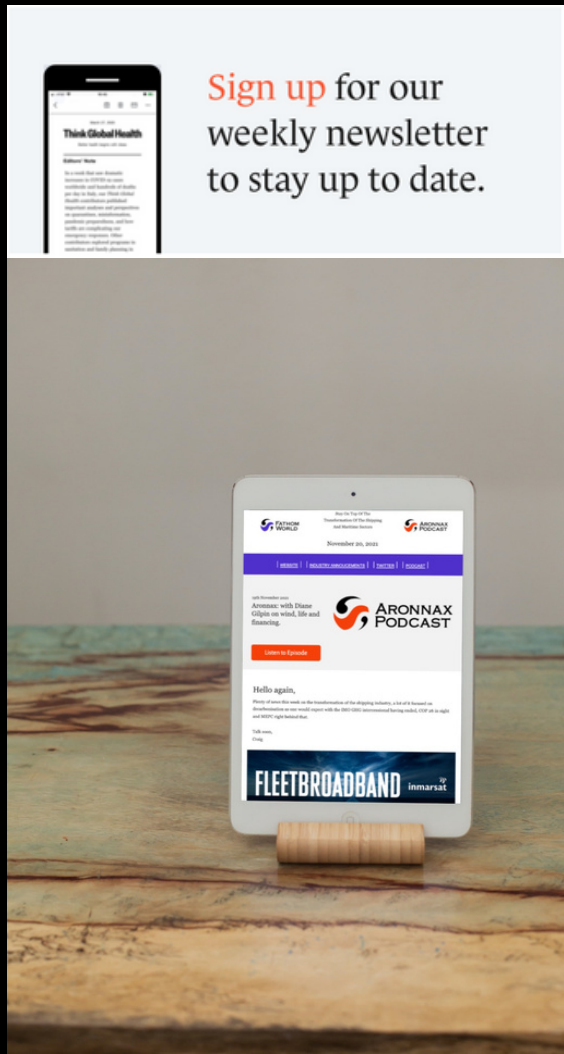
Think Global Health

Editors' Note

Sign up for our weekly newsletter to stay up to date.

Stay On Top Of The Transformation Of The Shipping And Maritime Sectors

FATHOM WORLD

ARONNAX PODCAST

November 20, 2021

| WEBSITE | | INDUSTRY ANNOUCEMENTS | | TWITTER | | PODCAST |

Aronnax: with Diane Gilpin on wind, life and financing.

ARONNAX PODCAST

Listen to Episode

Hello again,

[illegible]

Talk soon,
Craig

FLEETBROADBAND inmarsat